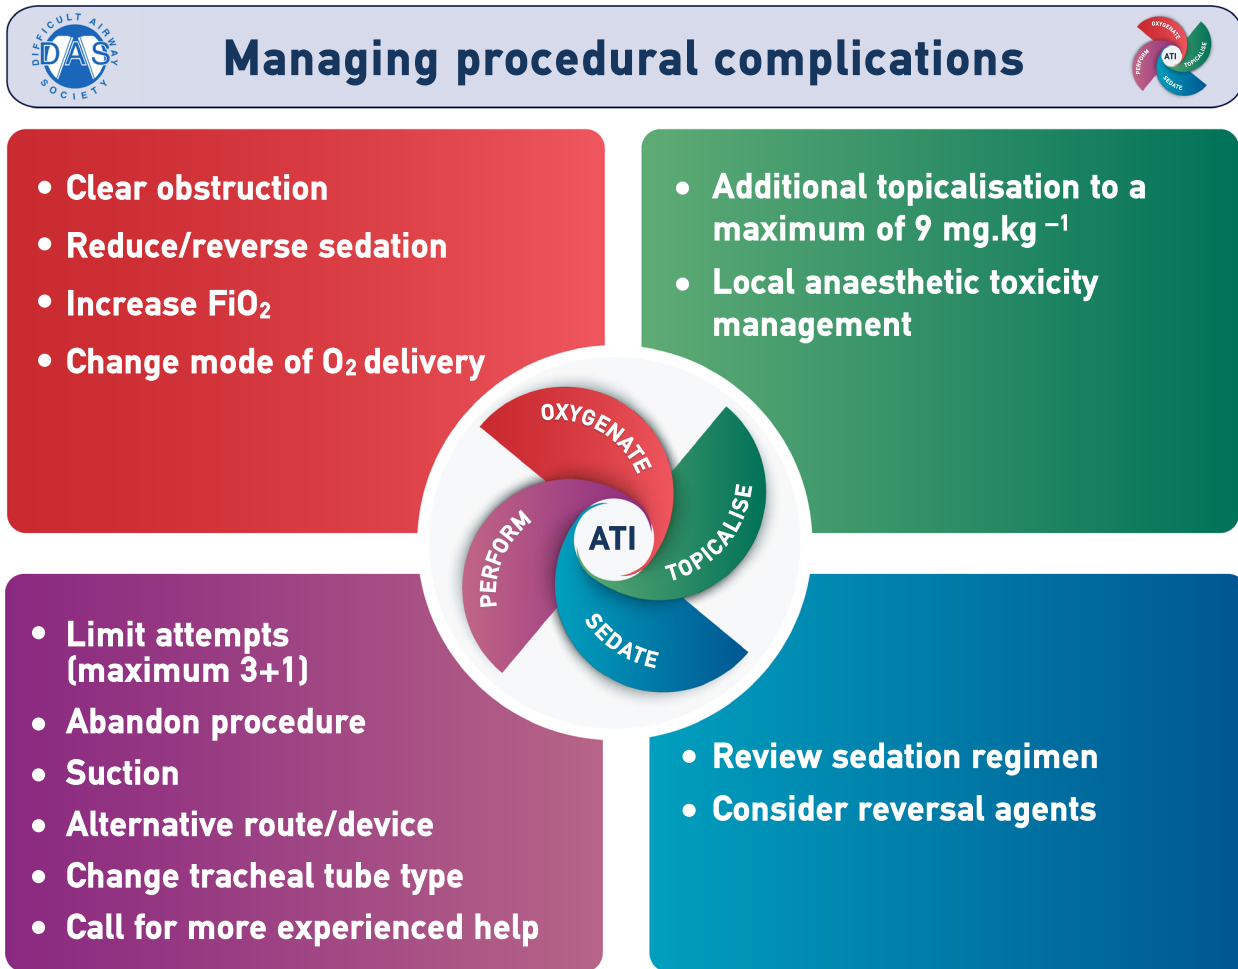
DIFFICULT AIRWAY SOCIETY DAS

Managing procedural complications

OXYGENATE TOPICALISE ATI SEDATE PERFORM

- Clear obstruction
- Reduce/reverse sedation
- Increase $FiO_2$
- Change mode of $O_2$ delivery

- Additional topicalisation to a maximum of 9 mg.kg $^{-1}$
- Local anaesthetic toxicity management

OXYGENATE

TOPICALISE

ATI

SEDATE

PERFORM

- Limit attempts (maximum 3+1)
- Abandon procedure
- Suction
- Alternative route/device
- Change tracheal tube type
- Call for more experienced help

- Review sedation regimen
- Consider reversal agents